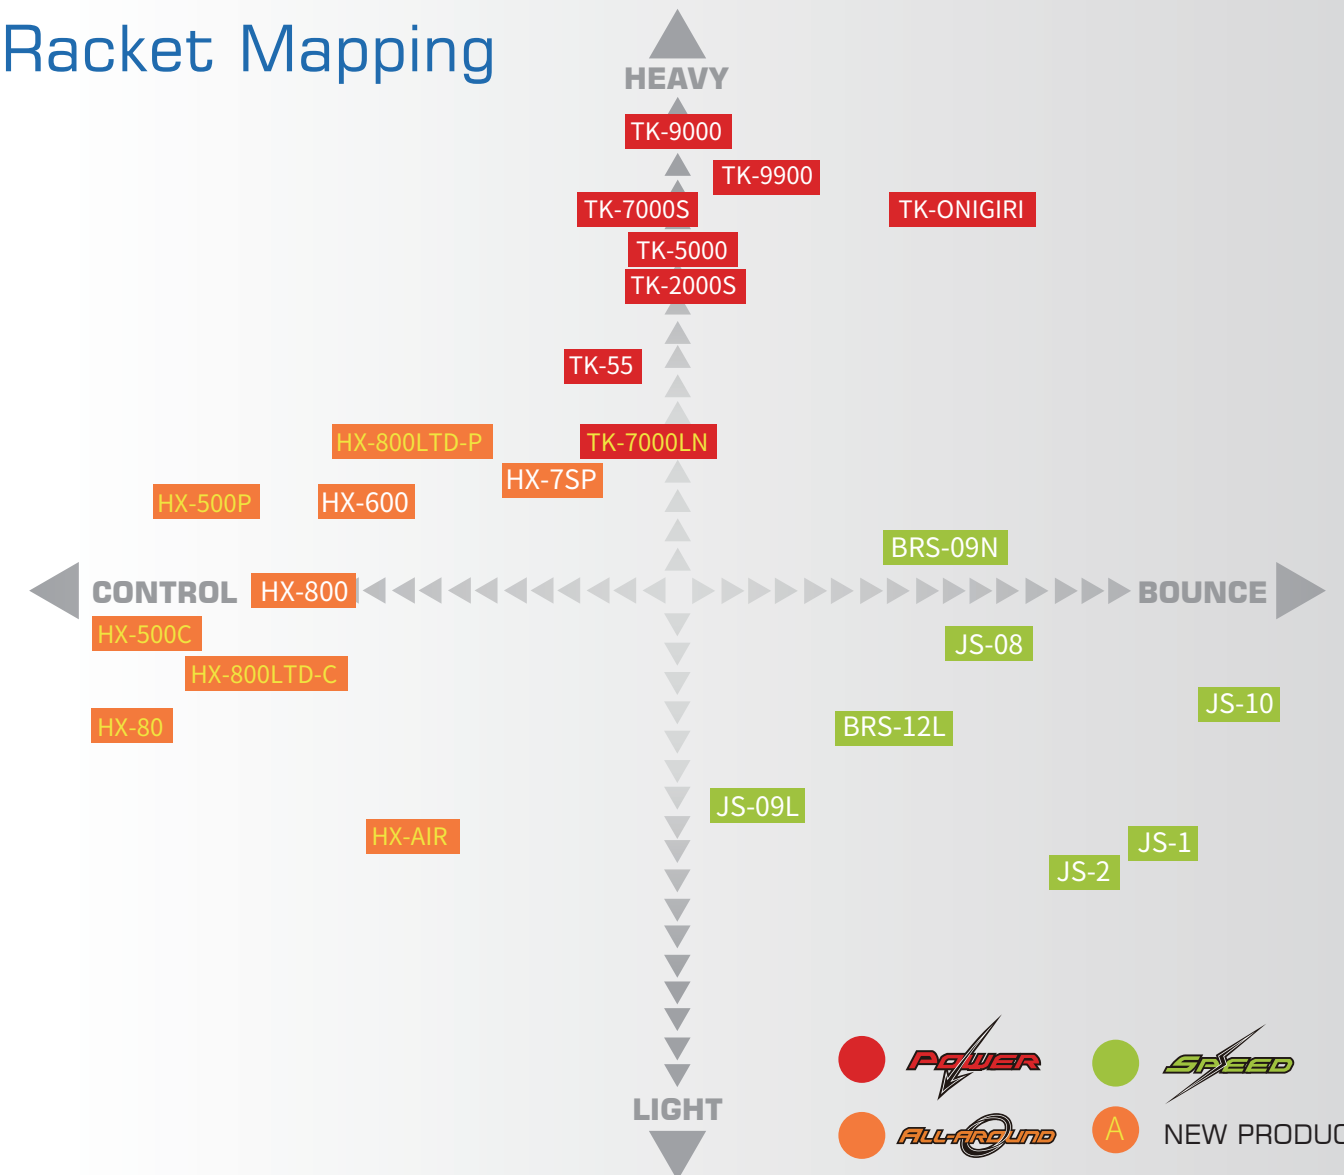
Racket Mapping

HEAVY

TK-9000
TK-9900
TK-7000S
TK-ONIGIRI
TK-5000
TK-2000S
TK-55
HX-800LTD-P
TK-7000LN
HX-7SP
HX-500P
HX-600
BRS-09N
CONTROL
HX-800
BOUNCE
HX-500C
JS-08
HX-800LTD-C
JS-10
HX-80
BRS-12L
JS-09L
HX-AIR
JS-1
JS-2

LIGHT

POWER
SPEED
ALL-AROUND
A NEW PRODUC